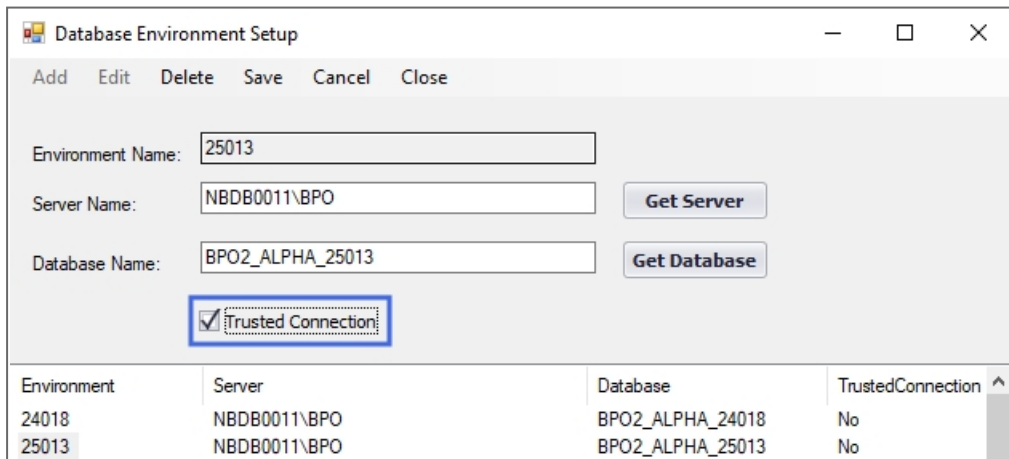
Database Environment Setup

Add Edit Delete Save Cancel Close

Environment Name: 25013

Server Name: NBDB0011\BPO Get Server

Database Name: BPO2_ALPHA_25013 Get Database

Trusted Connection

| Environment | Server | Database | TrustedConnection |
|---|---|---|---|
| 24018 | NBDB0011\BPO | BPO2_ALPHA_24018 | No |
| 25013 | NBDB0011\BPO | BPO2_ALPHA_25013 | No |